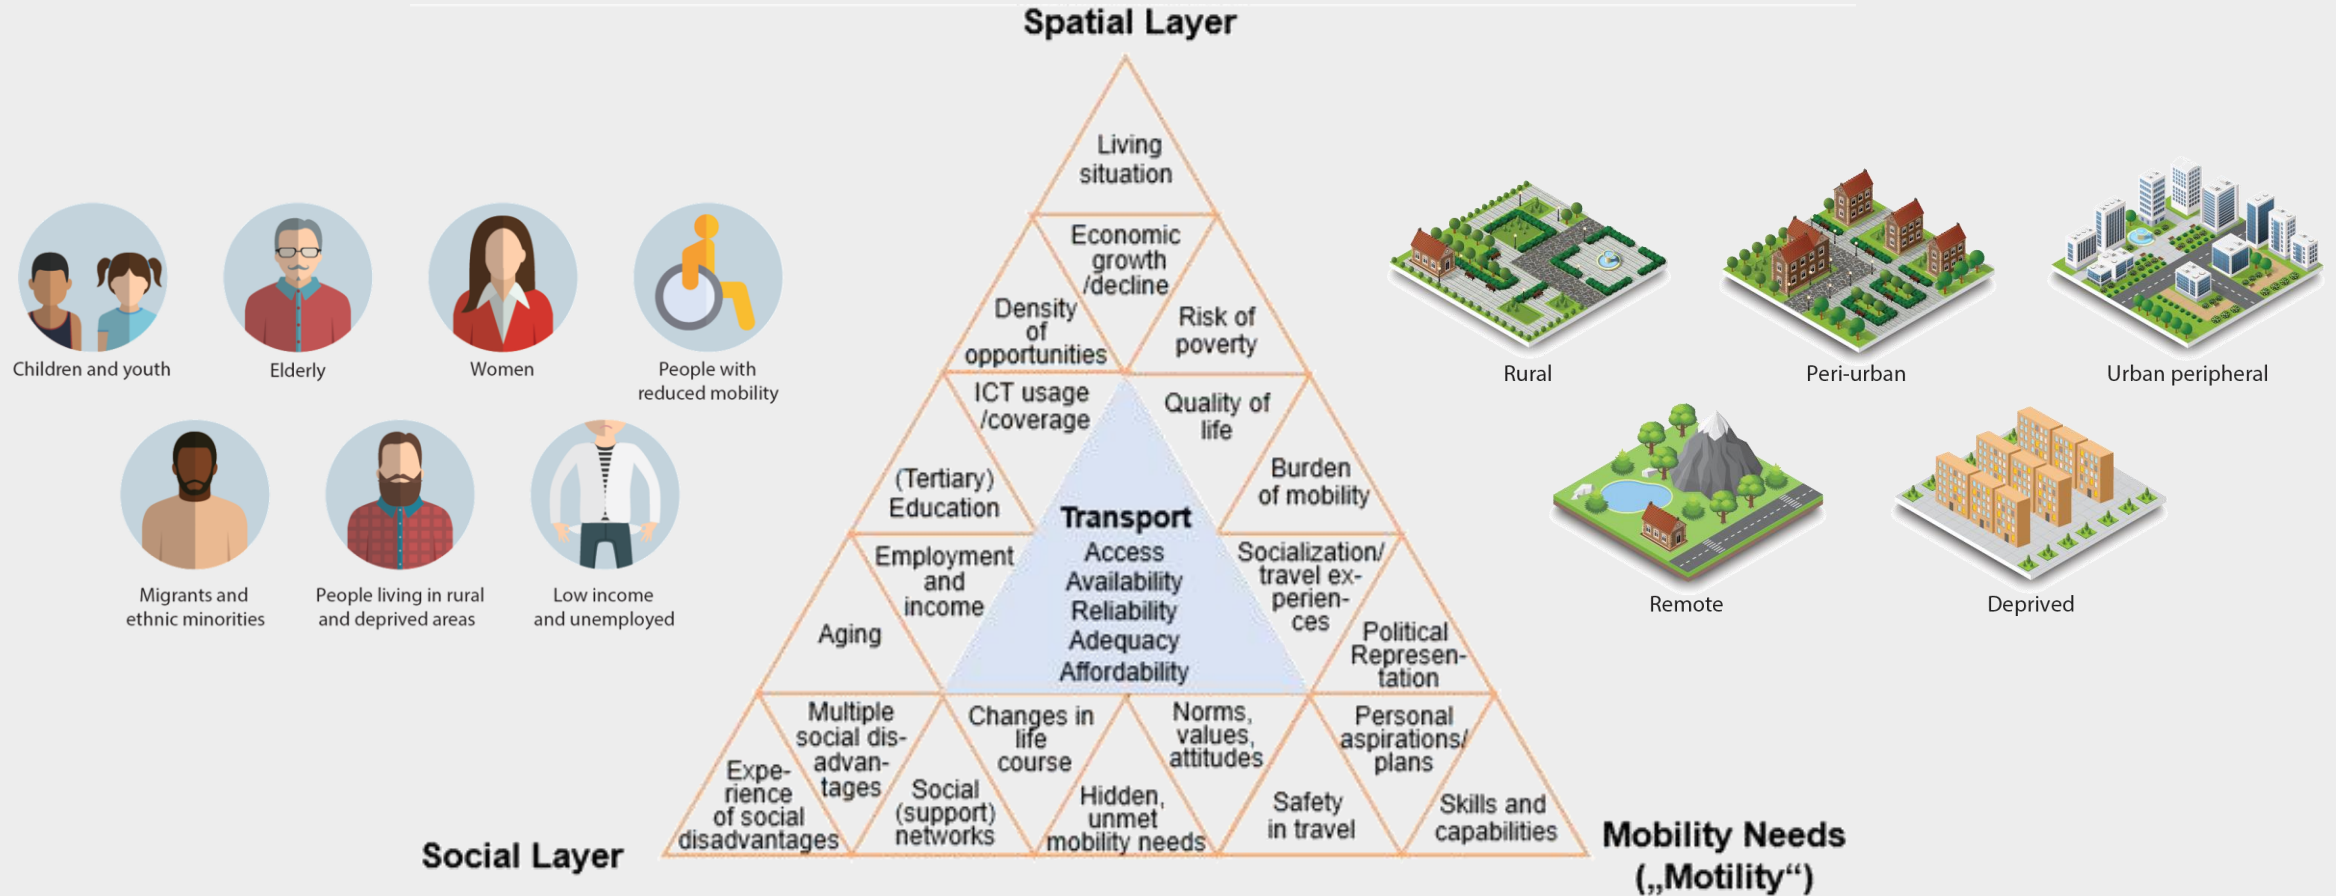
Spatial Layer

Children and youth

Elderly

Women

People with reduced mobility

Migrants and ethnic minorities

People living in rural and deprived areas

Low income and unemployed

Living situation

Economic growth /decline

Density of opportunities

Risk of poverty

ICT usage /coverage

Quality of life

(Tertiary) Education

Burden of mobility

Transport
Access
Availability
Reliability
Adequacy
Affordability

Employment and income

Socialization/ travel experiences

Aging

Political Representation

Multiple social disadvantages

Changes in life course

Norms, values, attitudes

Personal aspirations/ plans

Experience of social disadvantages

Social (support) networks

Hidden, unmet mobility needs

Safety in travel

Skills and capabilities

Rural

Peri-urban

Urban peripheral

Remote

Deprived

Social Layer

Mobility Needs („Motility“)